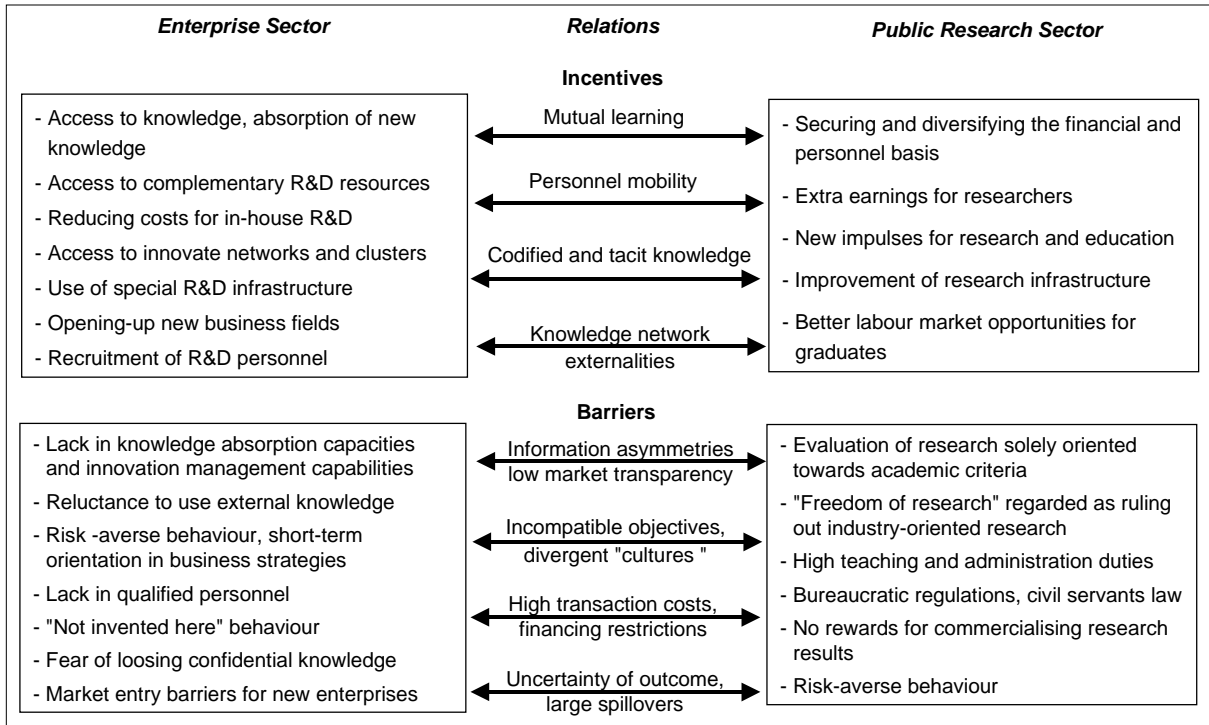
*Enterprise Sector*

*Relations*

*Public Research Sector*

**Incentives**

- Access to knowledge, absorption of new knowledge
- Access to complementary R&D resources
- Reducing costs for in-house R&D
- Access to innovate networks and clusters
- Use of special R&D infrastructure
- Opening-up new business fields
- Recruitment of R&D personnel

Mutual learning

Personnel mobility

Codified and tacit knowledge

Knowledge network externalities

- Securing and diversifying the financial and personnel basis
- Extra earnings for researchers
- New impulses for research and education
- Improvement of research infrastructure
- Better labour market opportunities for graduates

**Barriers**

- Lack in knowledge absorption capacities and innovation management capabilities
- Reluctance to use external knowledge
- Risk -averse behaviour, short-term orientation in business strategies
- Lack in qualified personnel
- "Not invented here" behaviour
- Fear of loosing confidential knowledge
- Market entry barriers for new enterprises

Information asymmetries low market transparency

Incompatible objectives, divergent "cultures "

High transaction costs, financing restrictions

Uncertainty of outcome, large spillovers

- Evaluation of research solely oriented towards academic criteria
- "Freedom of research" regarded as ruling out industry-oriented research
- High teaching and administration duties
- Bureaucratic regulations, civil servants law
- No rewards for commercialising research results
- Risk-averse behaviour